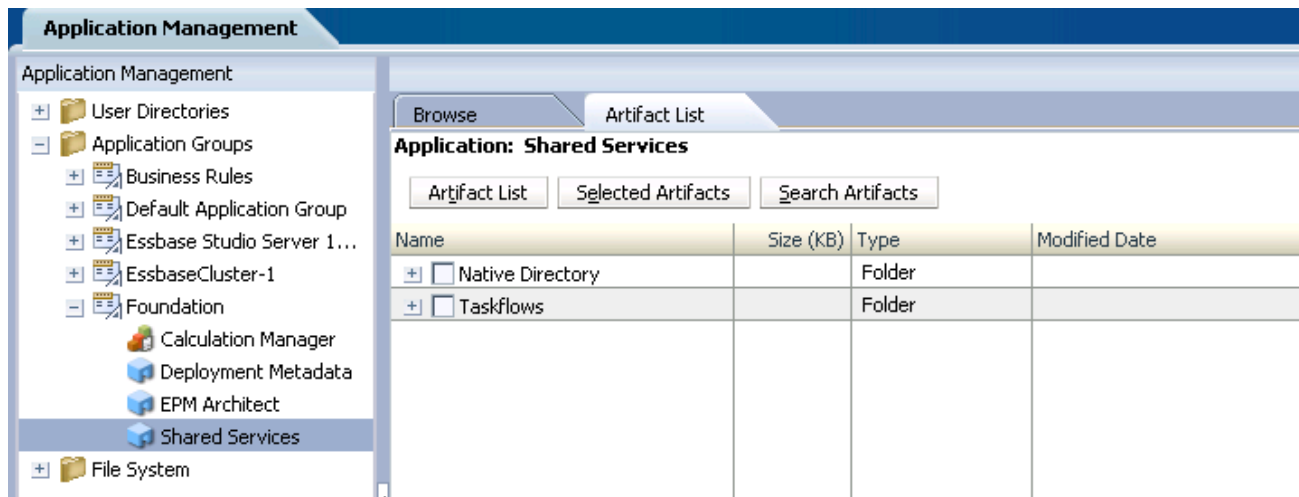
Application Management

Application Management

User Directories
Application Groups
Business Rules
Default Application Group
Essbase Studio Server 1...
EssbaseCluster-1
Foundation
Calculation Manager
Deployment Metadata
EPM Architect
Shared Services
File System

Browse
Artifact List

Application: Shared Services

Artifact List
Selected Artifacts
Search Artifacts

| Name | Size (KB) | Type | Modified Date |
|---|---|---|---|
| Native Directory | | Folder | |
| Taskflows | | Folder | |